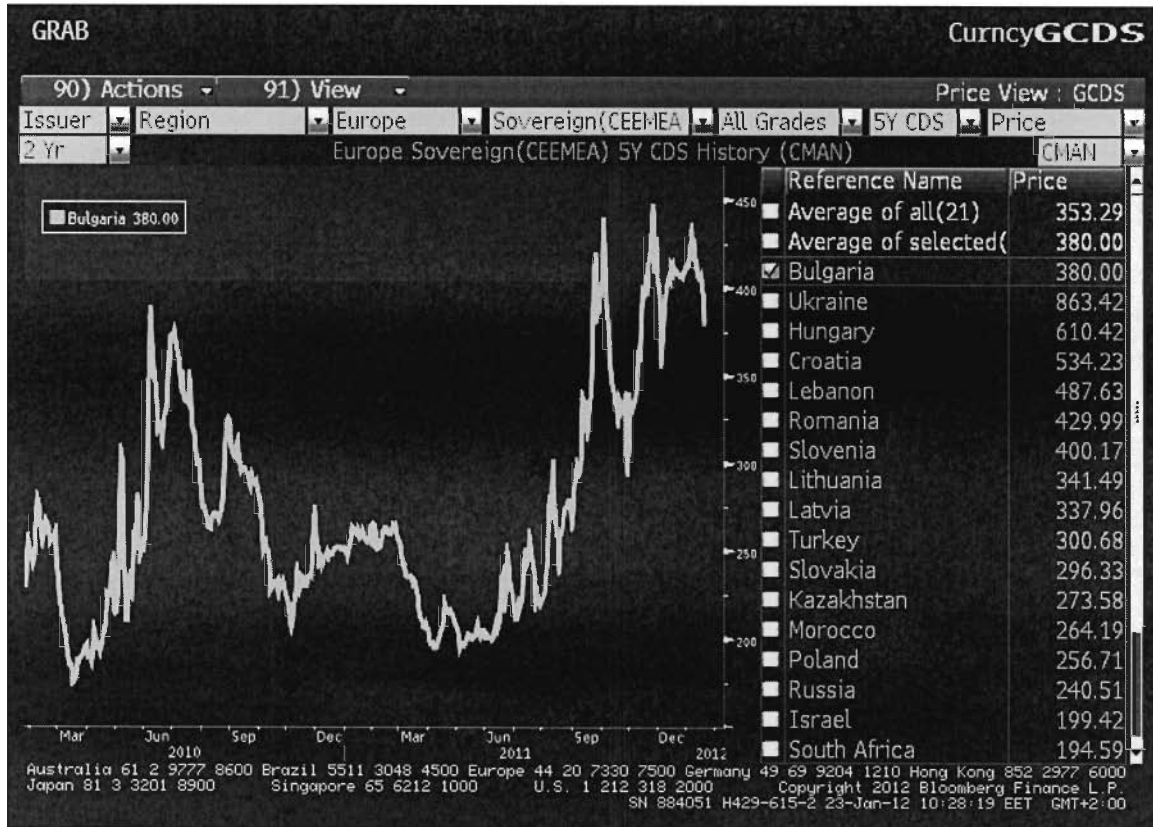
GRAB CurncyGCDS

90) Actions 91) View Price View : GCDS

Issuer Region Europe Sovereign(CEEMEA All Grades 5Y CDS Price

2 Yr Europe Sovereign(CEEMEA) 5Y CDS History (CMAN) CMAN

Bulgaria 380.00

450
400
350
300
250
200

Mar Jun Sep Dec Mar Jun Sep Dec
2010 2011 2012

| Reference Name | Price |
|---|---|
| Average of all(21) | 353.29 |
| Average of selected( | 380.00 |
| Bulgaria | 380.00 |
| Ukraine | 863.42 |
| Hungary | 610.42 |
| Croatia | 534.23 |
| Lebanon | 487.63 |
| Romania | 429.99 |
| Slovenia | 400.17 |
| Lithuania | 341.49 |
| Latvia | 337.96 |
| Turkey | 300.68 |
| Slovakia | 296.33 |
| Kazakhstan | 273.58 |
| Morocco | 264.19 |
| Poland | 256.71 |
| Russia | 240.51 |
| Israel | 199.42 |
| South Africa | 194.59 |

Australia 61 2 9777 8600 Brazil 5511 3048 4500 Europe 44 20 7330 7500 Germany 49 69 9204 1210 Hong Kong 852 2977 6000
Japan 81 3 3201 8900 Singapore 65 6212 1000 U.S. 1 212 318 2000 Copyright 2012 Bloomberg Finance L.P.
SN 884051 H429-615-2 23-Jan-12 10:28:19 EET GMT+2:00